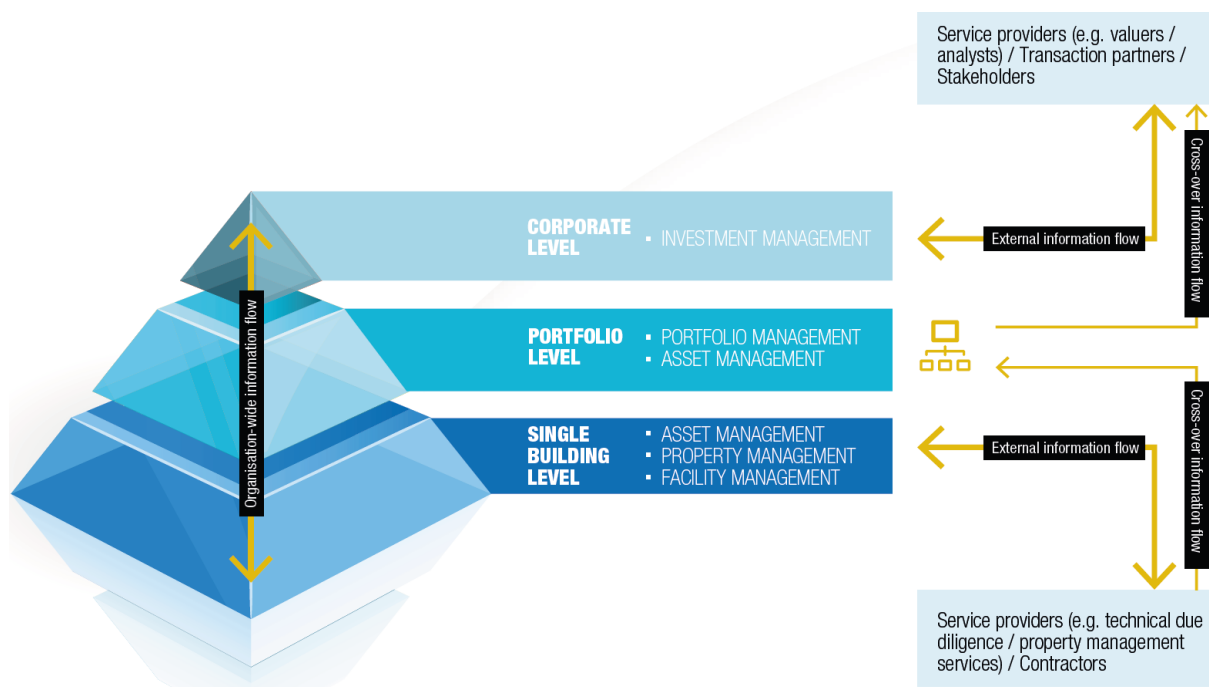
Service providers (e.g. valuers / analysts) / Transaction partners / Stakeholders

Cross-over information flow

CORPORATE LEVEL
▪ INVESTMENT MANAGEMENT

External information flow

Organisation-wide information flow

PORTFOLIO LEVEL
▪ PORTFOLIO MANAGEMENT
▪ ASSET MANAGEMENT

Cross-over information flow

SINGLE BUILDING LEVEL
▪ ASSET MANAGEMENT
▪ PROPERTY MANAGEMENT
▪ FACILITY MANAGEMENT

External information flow

Service providers (e.g. technical due diligence / property management services) / Contractors